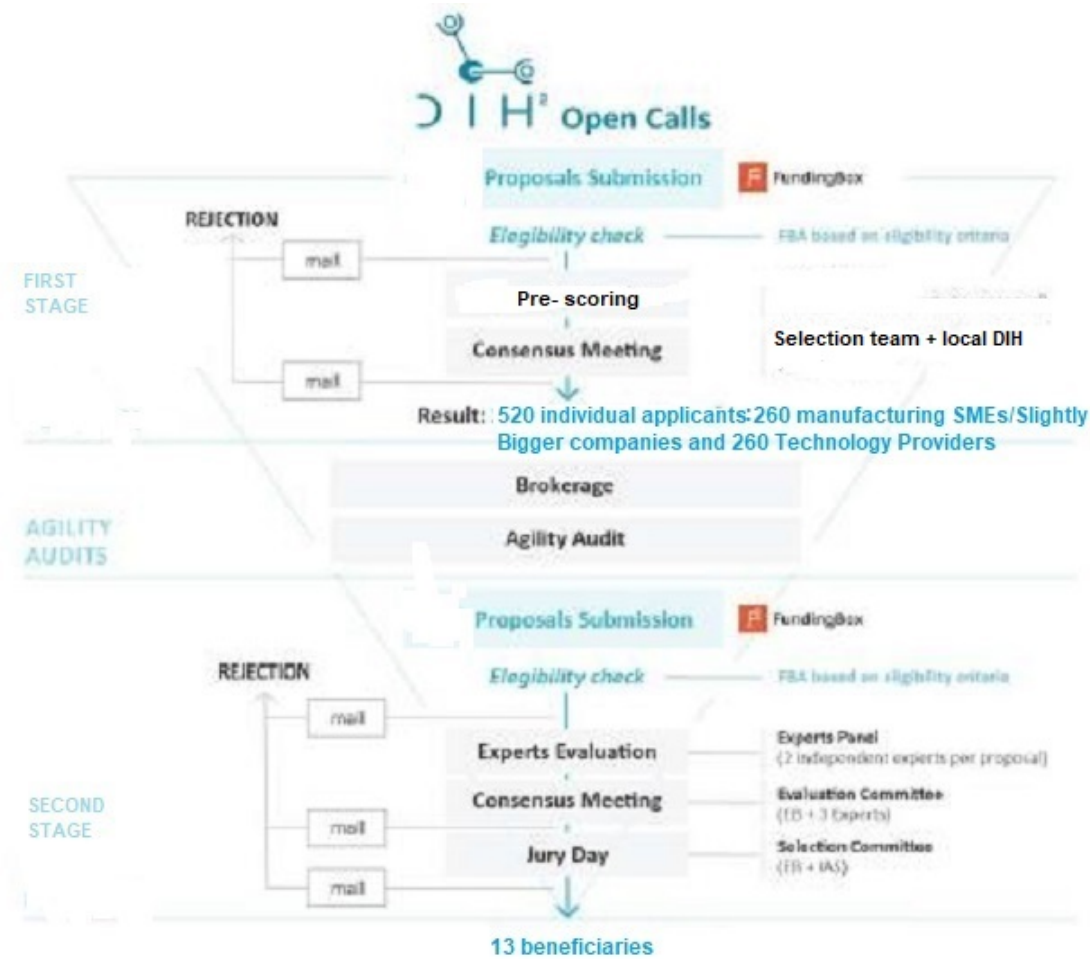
DIH² Open Calls

Proposals Submission

F FundingBox

REJECTION

Elegibility check

FBA based on eligibility criteria

mail

FIRST STAGE

Pre- scoring

Consensus Meeting

Selection team + local DIH

mail

Result: 520 individual applicants: 260 manufacturing SMEs/Slightly Bigger companies and 260 Technology Providers

Brokerage

AGILITY AUDITS

Agility Audit

Proposals Submission

F FundingBox

REJECTION

Elegibility check

FBA based on eligibility criteria

mail

Experts Evaluation

Experts Panel (2 independent experts per proposal)

SECOND STAGE

Consensus Meeting

Evaluation Committee (EB + 3 Experts)

mail

Jury Day

Selection Committee (EB + IAS)

mail

13 beneficiaries